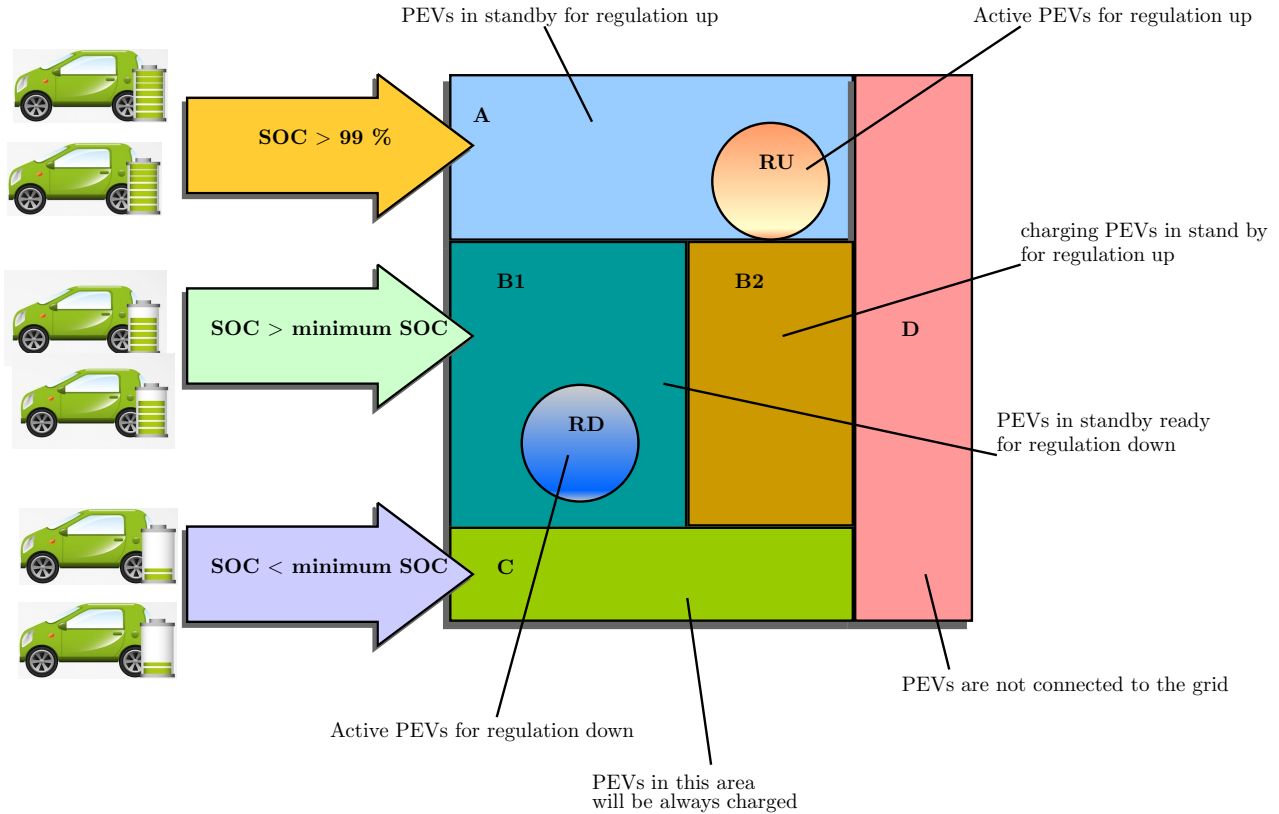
PEVs in standby for regulation up

Active PEVs for regulation up

SOC > 99 %

A

RU

charging PEVs in stand by for regulation up

B1

B2

SOC > minimum SOC

D

RD

PEVs in standby ready for regulation down

SOC < minimum SOC

C

PEVs are not connected to the grid

Active PEVs for regulation down

PEVs in this area will be always charged